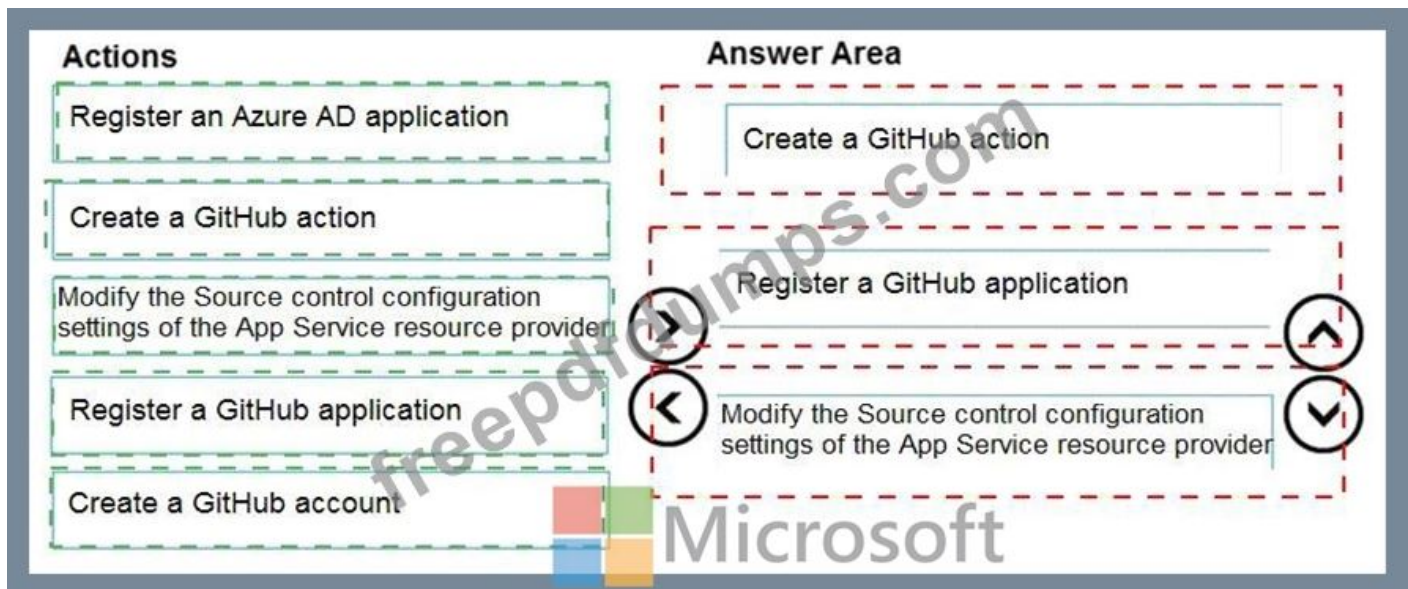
Actions

Register an Azure AD application

Create a GitHub action

Modify the Source control configuration settings of the App Service resource provider

Register a GitHub application

Create a GitHub account

Answer Area

Create a GitHub action

Register a GitHub application

Modify the Source control configuration settings of the App Service resource provider

freepdfdumps.com

Microsoft